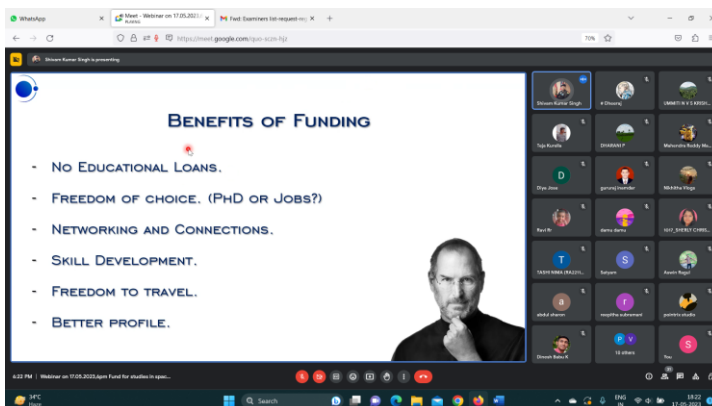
WhatsApp
Meet - Webinar on 17.05.2023
Fwd: Examiners list-request
https://meet.google.com/quo-scze-hjz
70%
Shivam Kumar Singh is presenting

Benefits of Funding

- No Educational Loans.
- Freedom of choice. (PhD or Jobs?)
- Networking and Connections.
- Skill Development.
- Freedom to travel.
- Better profile.

Shivam Kumar Singh
e Dhooraj
UMMITI N V S KRISH...
Teja Kurella
DHAWANI P
Mahendra Reddy Mu...
D
Diya Jose
gururaj inamdar
Nikhitha Yinga
Ravi Br
damu damu
1617_SHERLY CHRIS...
T
TASHI NIMA (RA221...
Satyam
S
Aswin Regal
a
abdul aharon
r
renjitha subramani
pointrix studio
Dinesh Babu K
P V
16 others
S
You

6:33 PM | Webinar on 17.05.2023,6pm Fund for studies in spac...

34°C Haze
Search
ENG IN
18:22 17-05-2023